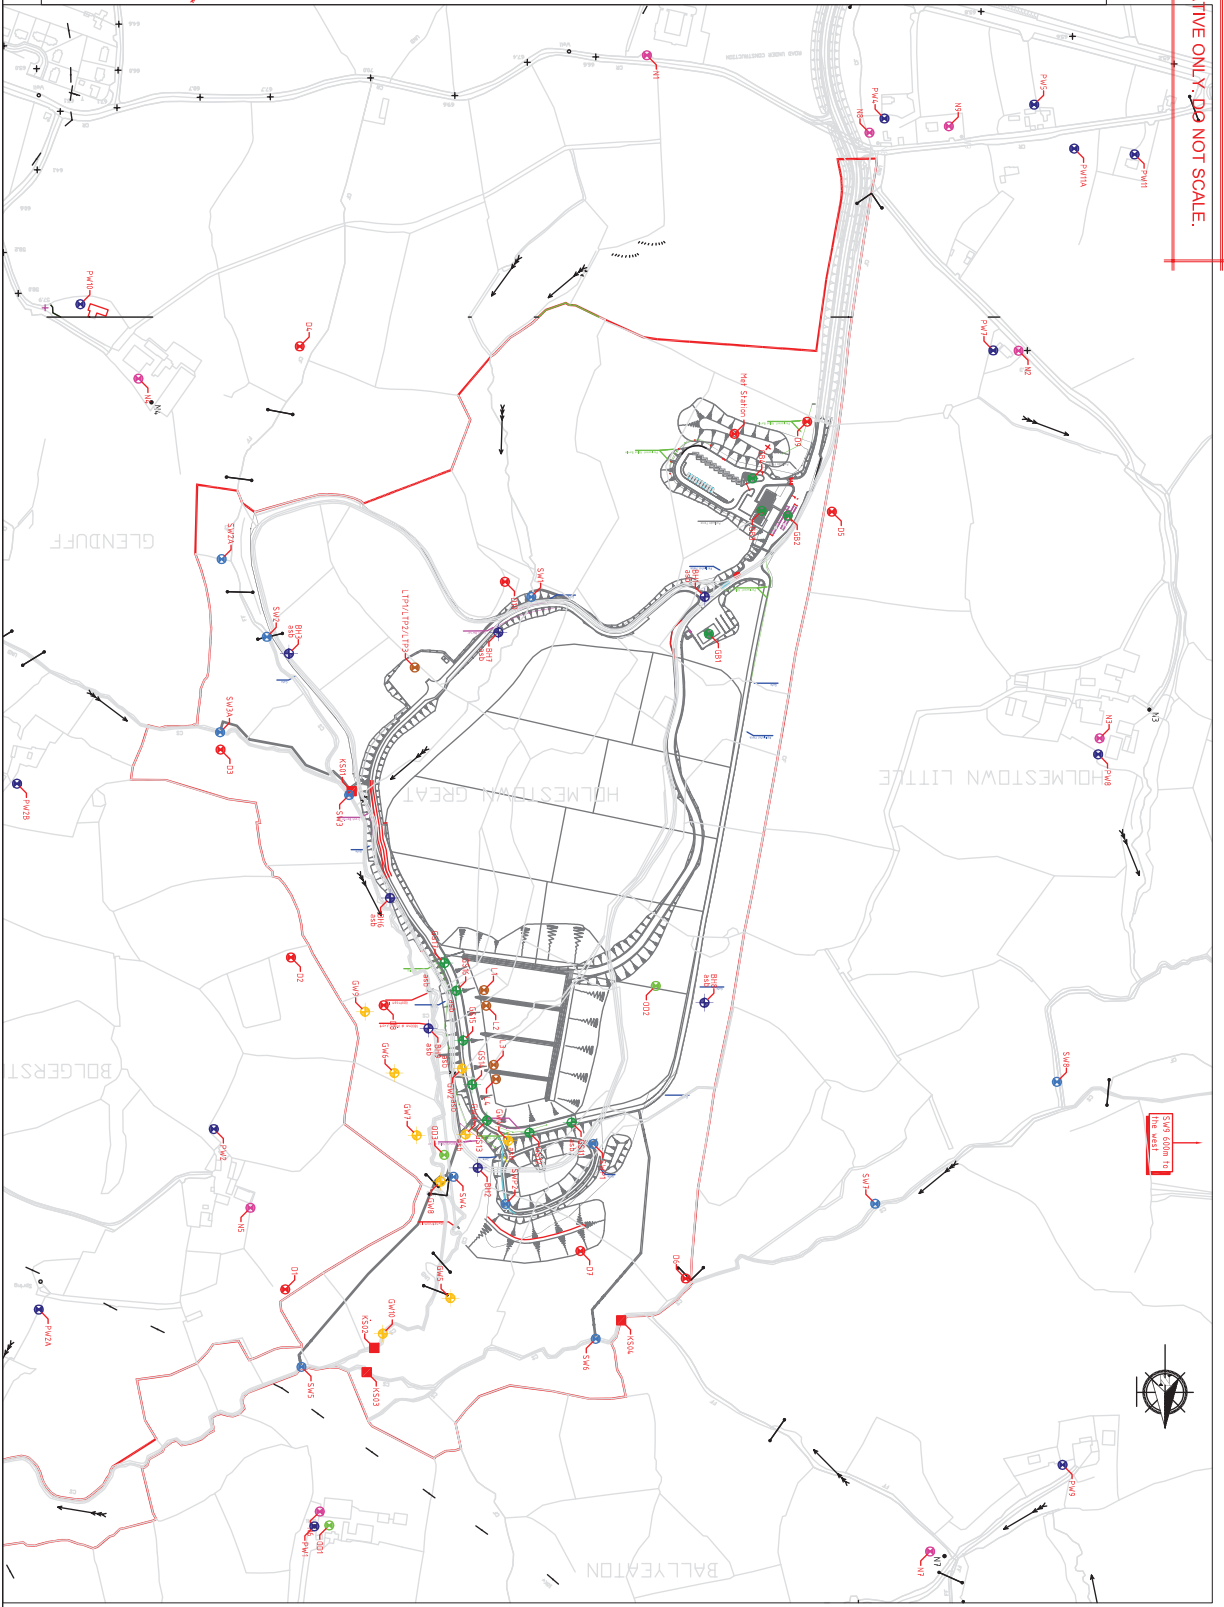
TIVE ONLY. DO NOT SCALE.

N1
N8
PW4
N9
PW5
PW11A
PW11
PW10
D4
N4
PW7
N2
Met Station
D6
D5
GB2
GLENDUFF
SW2A
SW1
GB1
SW2
BH3 asb
BH7 asb
LTP1/LTP2/LTP3
SW3
D3
KSD1
SW3
PW2B
HOLMESTOWN GREAT
HOLMESTOWN LITTLE
N3
N3
PW8
BH6 asb
D2
GW9
L1
L2
L3
BH5 asb
DD2
GW6
BOLGERST
GW7
DD3
PW3
N5
SW4
BH2
SW8
SW9 600m to the west
SW7
D7
D8
D1
GW5
GW10
KSD2
KSD3
KSD4
SW5
SW6
PW2A
PW9
PW1
DD1
N7
N7
BALLYEATON